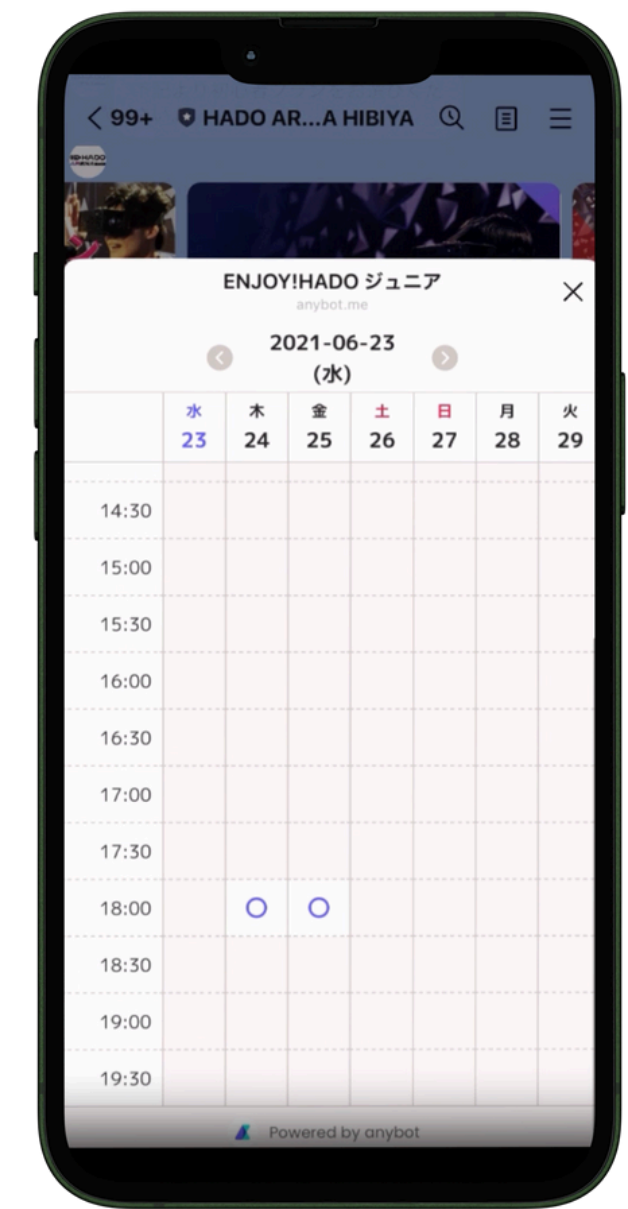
< 99+ HADO AR...A HIBIYA

ENJOY!HADO ジュニア
anybot.me

2021-06-23
(水)

|  | 水 23 | 木 24 | 金 25 | 土 26 | 日 27 | 月 28 | 火 29 |
|---|---|---|---|---|---|---|---|
| 14:30 |  |  |  |  |  |  |  |
| 15:00 |  |  |  |  |  |  |  |
| 15:30 |  |  |  |  |  |  |  |
| 16:00 |  |  |  |  |  |  |  |
| 16:30 |  |  |  |  |  |  |  |
| 17:00 |  |  |  |  |  |  |  |
| 17:30 |  |  |  |  |  |  |  |
| 18:00 |  | ○ | ○ |  |  |  |  |
| 18:30 |  |  |  |  |  |  |  |
| 19:00 |  |  |  |  |  |  |  |
| 19:30 |  |  |  |  |  |  |  |

Powered by anybot